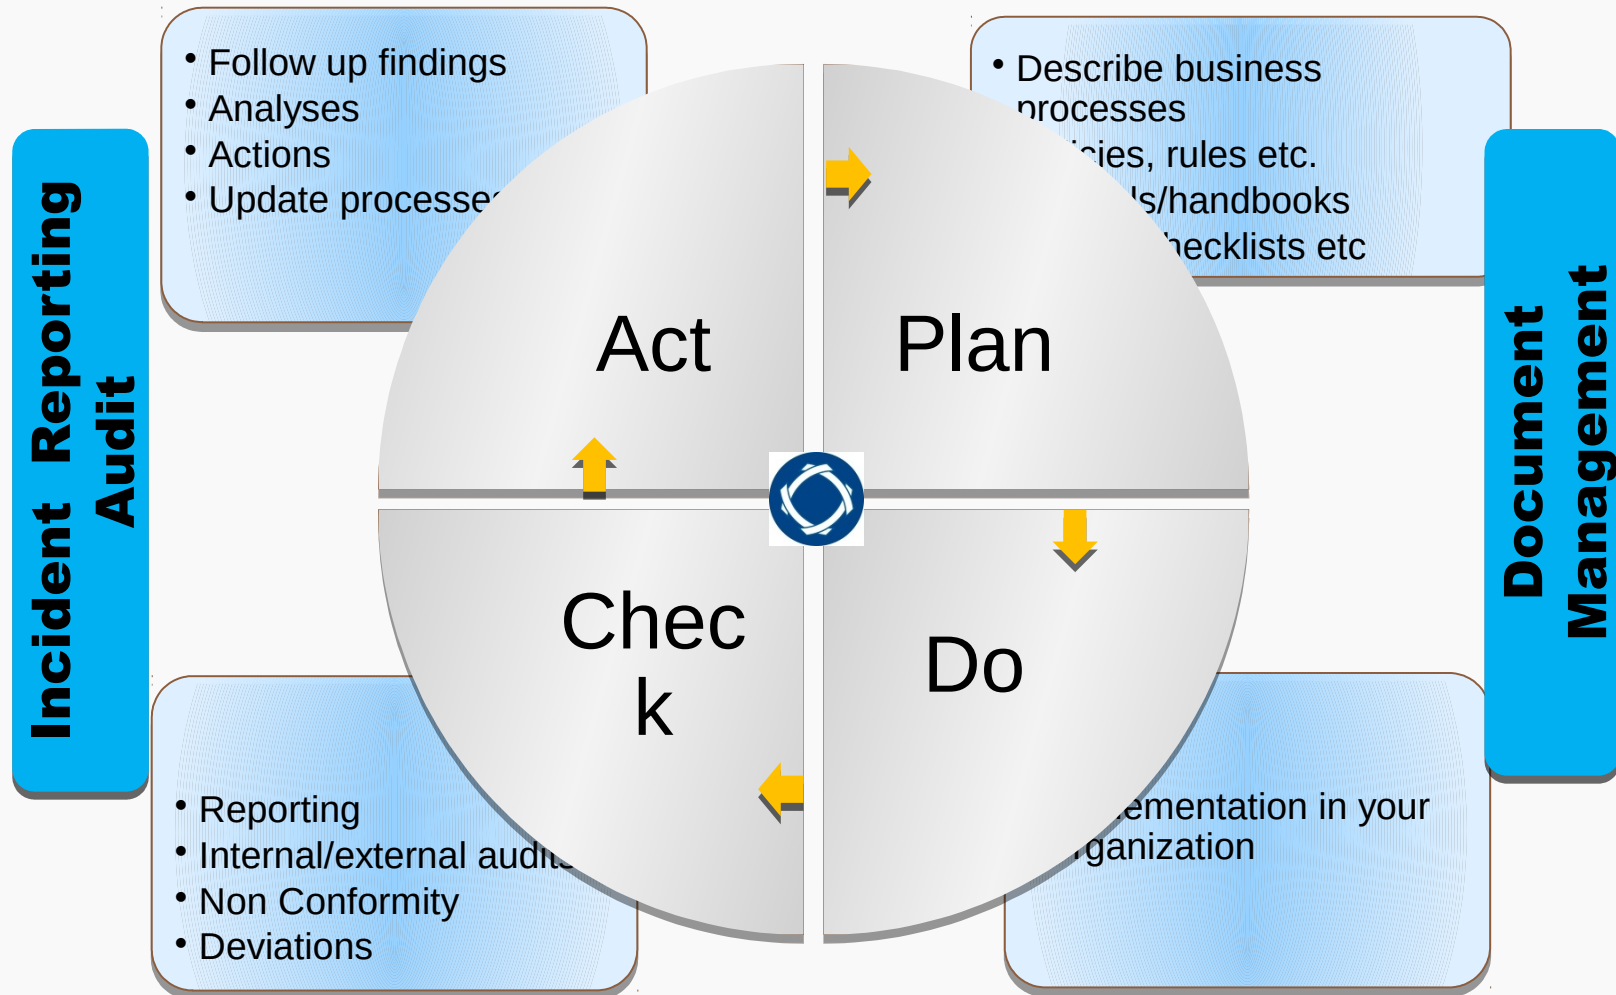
• Follow up findings
• Analyses
• Actions
• Update processe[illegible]

• Describe business processes
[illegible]cies, rules etc.
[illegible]ls/handbooks
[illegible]hecklists etc

Incident Reporting
Audit

Act

Plan

Chec
k

Do

Document
Management

• Reporting
• Internal/external audit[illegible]
• Non Conformity
• Deviations

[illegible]ementation in your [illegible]ganization